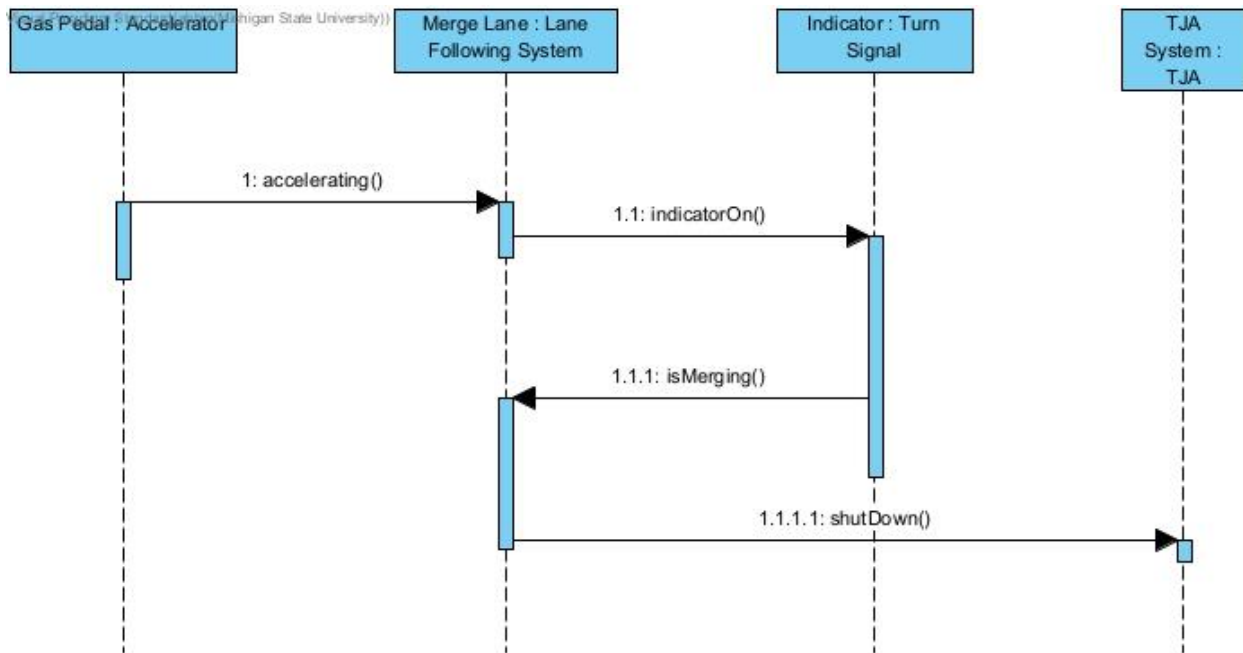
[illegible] Michigan State University))

Gas Pedal : Accelerator

Merge Lane : Lane Following System

Indicator : Turn Signal

TJA System : TJA

1: accelerating()

1.1: indicatorOn()

1.1.1: isMerging()

1.1.1.1: shutDown()